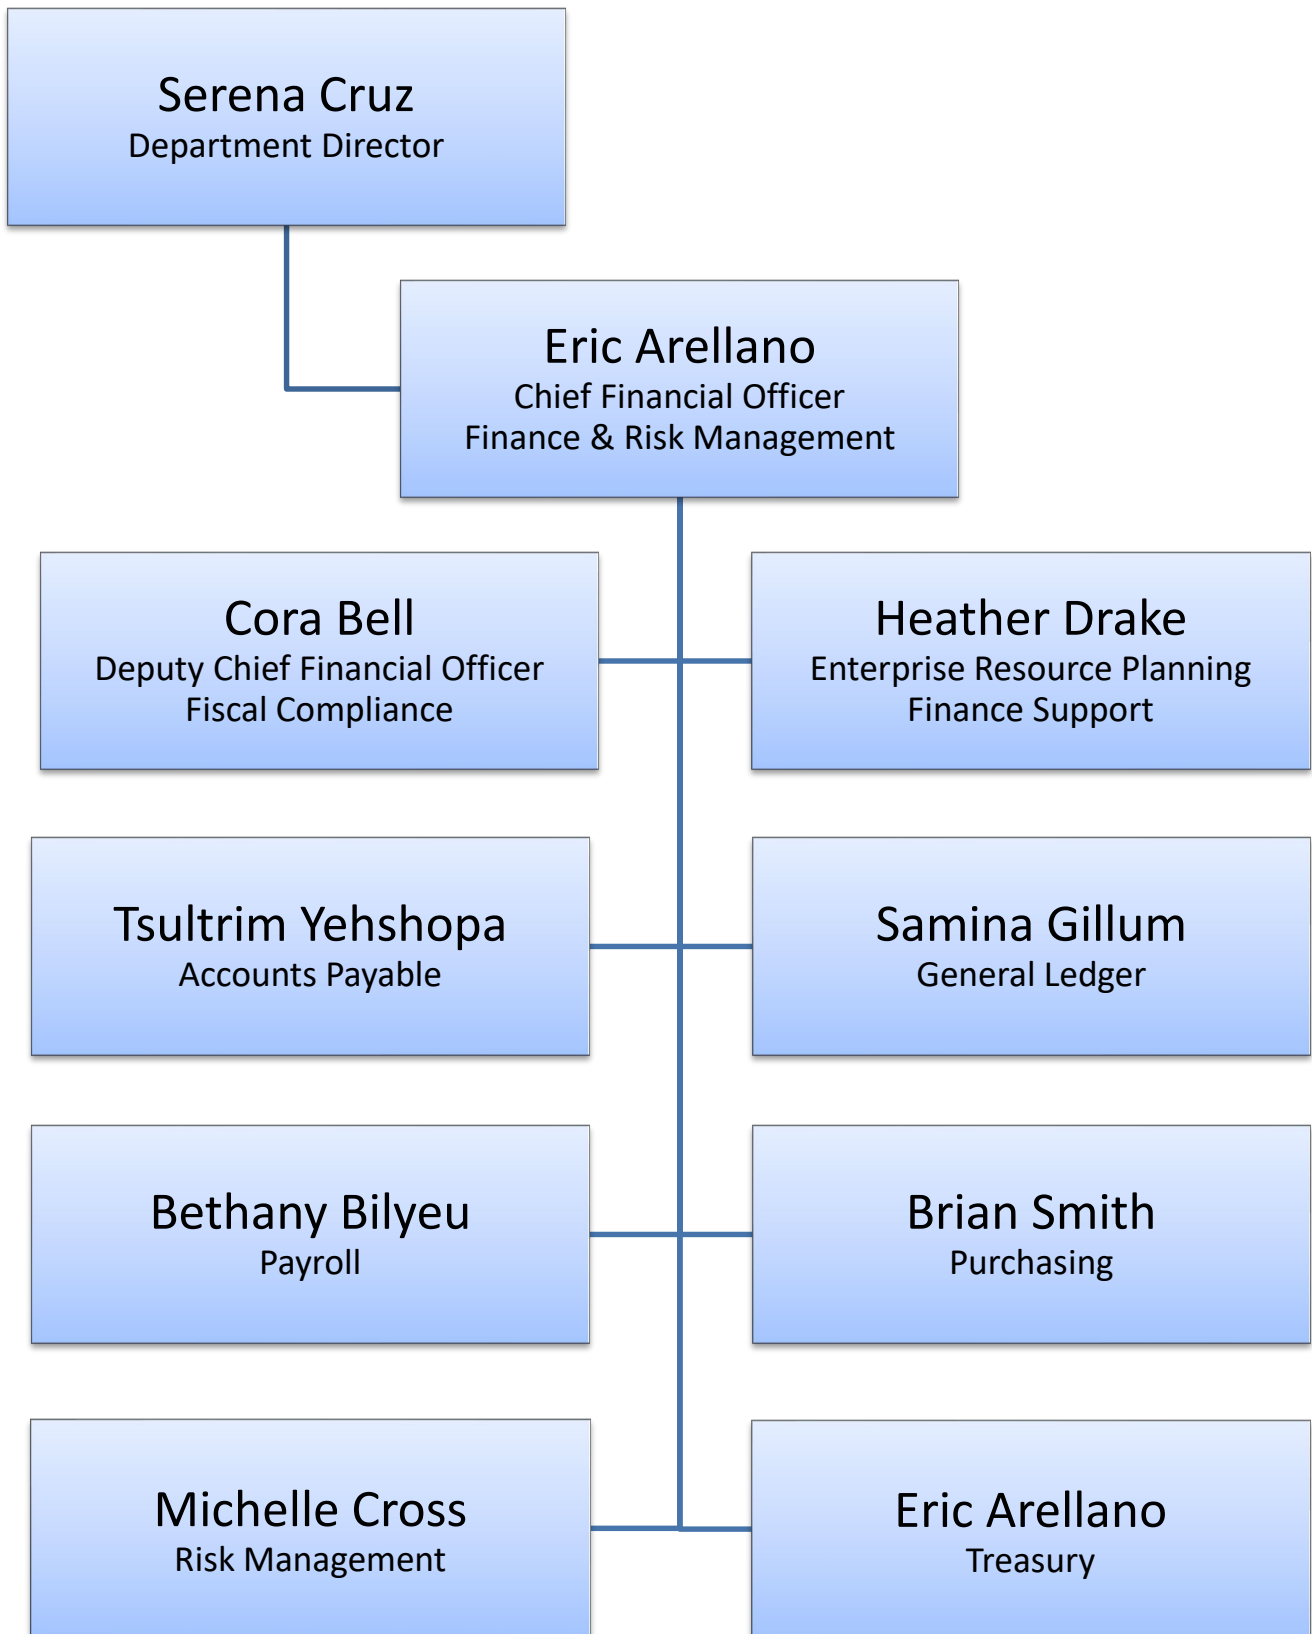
Serena Cruz
Department Director

Eric Arellano
Chief Financial Officer
Finance & Risk Management

Cora Bell
Deputy Chief Financial Officer
Fiscal Compliance

Heather Drake
Enterprise Resource Planning
Finance Support

Tsultrim Yehshopa
Accounts Payable

Samina Gillum
General Ledger

Bethany Bilyeu
Payroll

Brian Smith
Purchasing

Michelle Cross
Risk Management

Eric Arellano
Treasury